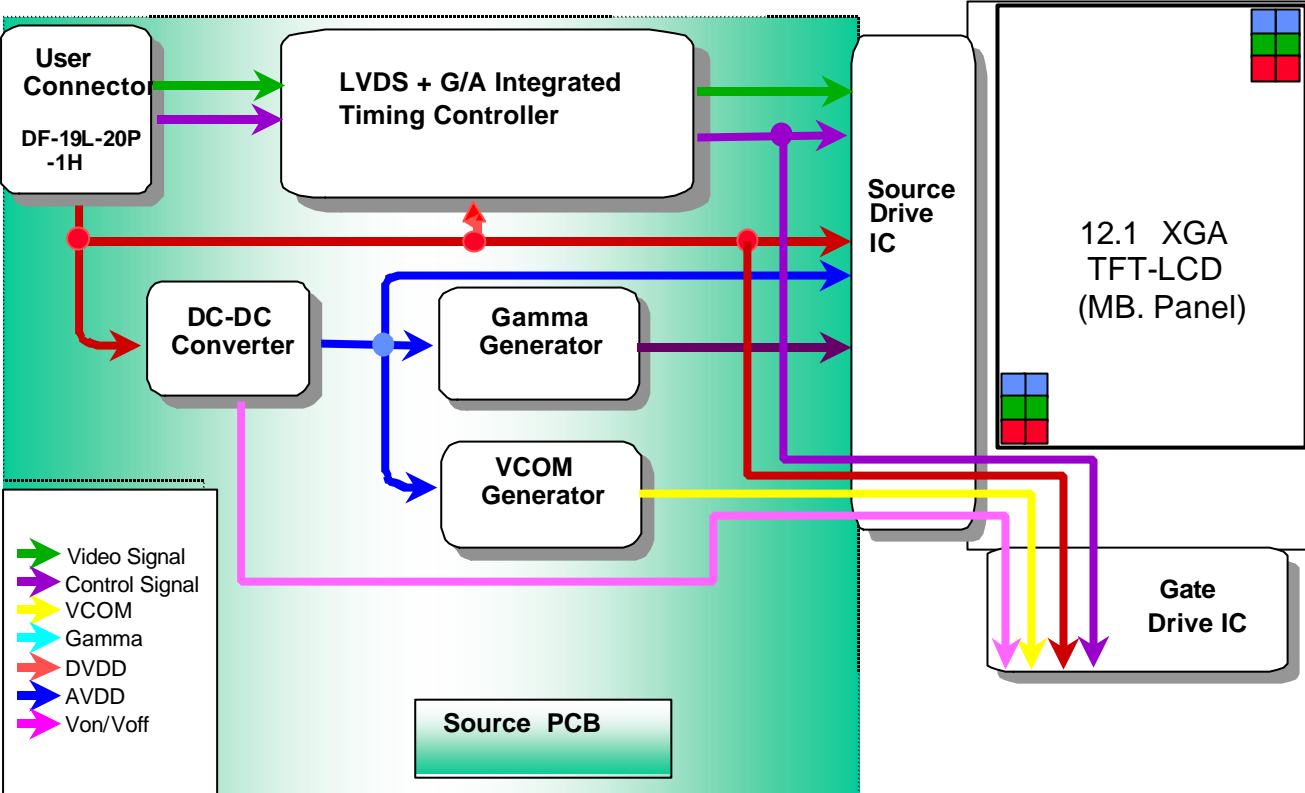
User Connector

DF-19L-20P -1H

LVDS + G/A Integrated Timing Controller

Source Drive IC

12.1 XGA TFT-LCD (MB. Panel)

DC-DC Converter

Gamma Generator

VCOM Generator

Gate Drive IC

Video Signal
Control Signal
VCOM
Gamma
DVDD
AVDD
Von/Voff

Source PCB